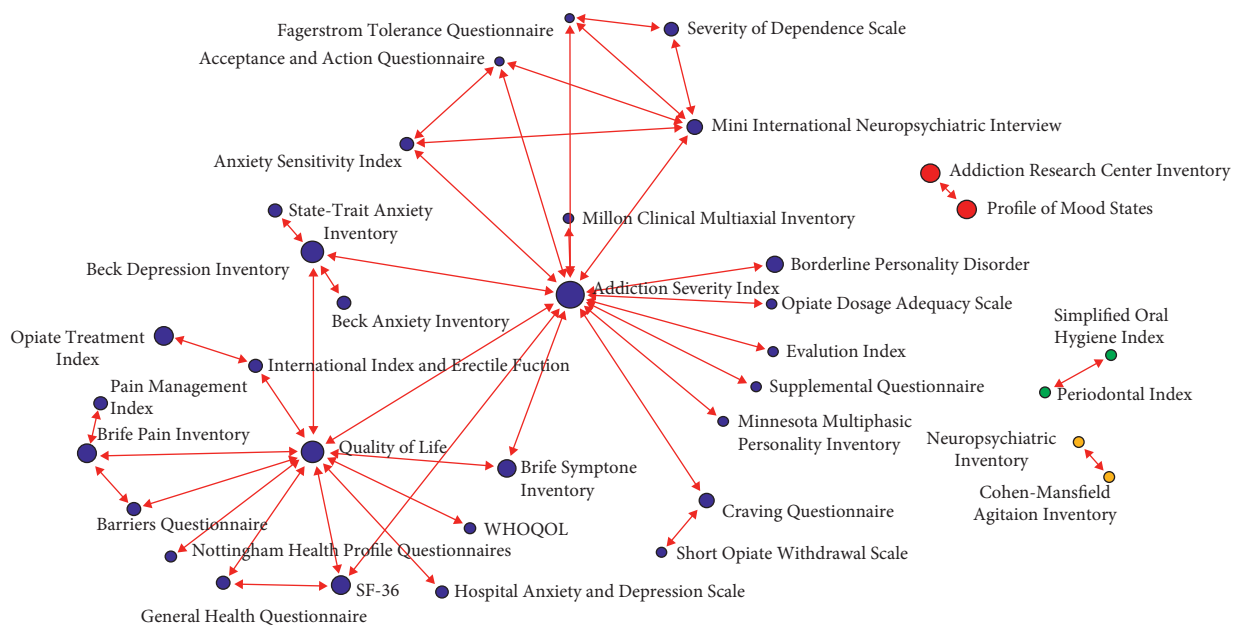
Fagerstrom Tolerance Questionnaire
Severity of Dependence Scale
Acceptance and Action Questionnaire
Mini International Neuropsychiatric Interview
Anxiety Sensitivity Index
Addiction Research Center Inventory
Profile of Mood States
State-Trait Anxiety Inventory
Millon Clinical Multiaxial Inventory
Beck Depression Inventory
Borderline Personality Disorder
Addiction Severity Index
Opiate Dosage Adequacy Scale
Beck Anxiety Inventory
Simplified Oral Hygiene Index
Opiate Treatment Index
International Index and Erectile Fuction
Evalution Index
Supplemental Questionnaire
Periodontal Index
Pain Management Index
Minnesota Multiphasic Personality Inventory
Brife Pain Inventory
Quality of Life
Neuropsychiatric Inventory
Brife Symptone Inventory
Cohen-Mansfield Agitaion Inventory
Craving Questionnaire
Barriers Questionnaire
WHOQOL
Nottingham Health Profile Questionnaires
Short Opiate Withdrawal Scale
SF-36
Hospital Anxiety and Depression Scale
General Health Questionnaire